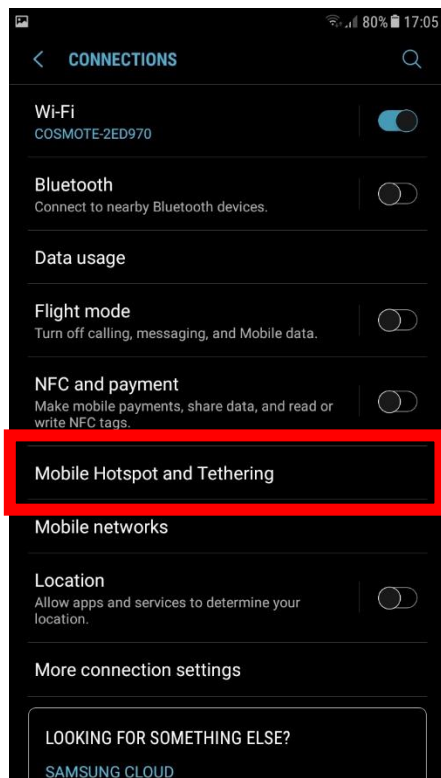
80% 17:05

CONNECTIONS

Wi-Fi
COSMOTE-2ED970

Bluetooth
Connect to nearby Bluetooth devices.

Data usage

Flight mode
Turn off calling, messaging, and Mobile data.

NFC and payment
Make mobile payments, share data, and read or write NFC tags.

Mobile Hotspot and Tethering

Mobile networks

Location
Allow apps and services to determine your location.

More connection settings

LOOKING FOR SOMETHING ELSE?
SAMSUNG CLOUD